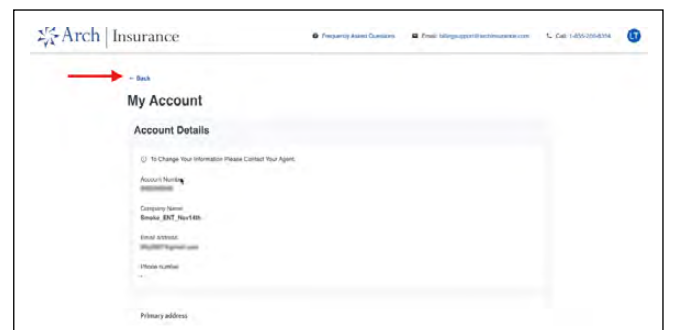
Arch | Insurance

Frequently Asked Questions

Email: billingsupport@archinsurance.com

Call: 1-855-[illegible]

LT

← Back

My Account

Account Details

To Change Your Information Please Contact Your Agent.

Account Number
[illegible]

Company Name
Smoke_ENT_Nov14th

Email Address
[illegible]

Phone number
-

Primary address